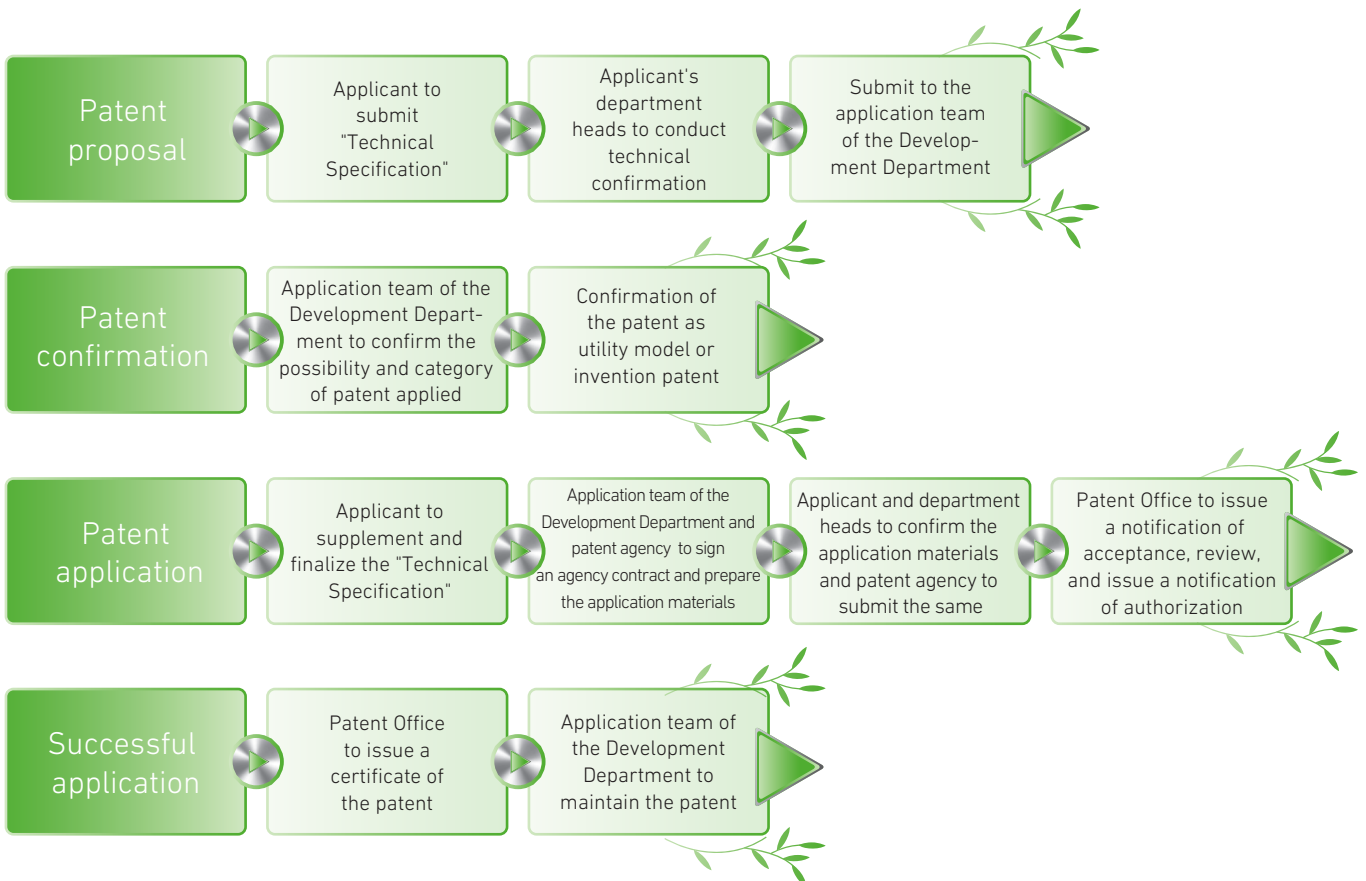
Patent proposal

Applicant to submit "Technical Specification"

Applicant's department heads to conduct technical confirmation

Submit to the application team of the Development Department

Patent confirmation

Application team of the Development Department to confirm the possibility and category of patent applied

Confirmation of the patent as utility model or invention patent

Patent application

Applicant to supplement and finalize the "Technical Specification"

Application team of the Development Department and patent agency to sign an agency contract and prepare the application materials

Applicant and department heads to confirm the application materials and patent agency to submit the same

Patent Office to issue a notification of acceptance, review, and issue a notification of authorization

Successful application

Patent Office to issue a certificate of the patent

Application team of the Development Department to maintain the patent